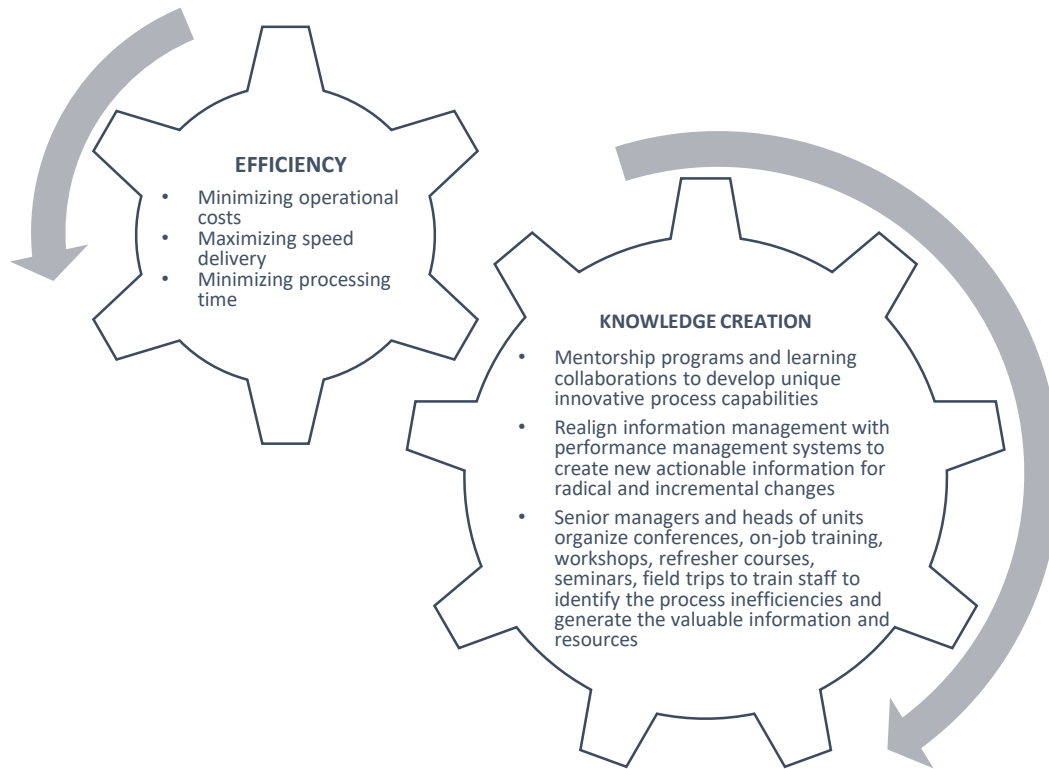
EFFICIENCY

- Minimizing operational costs
- Maximizing speed delivery
- Minimizing processing time

KNOWLEDGE CREATION

- Mentorship programs and learning collaborations to develop unique innovative process capabilities
- Realign information management with performance management systems to create new actionable information for radical and incremental changes
- Senior managers and heads of units organize conferences, on-job training, workshops, refresher courses, seminars, field trips to train staff to identify the process inefficiencies and generate the valuable information and resources